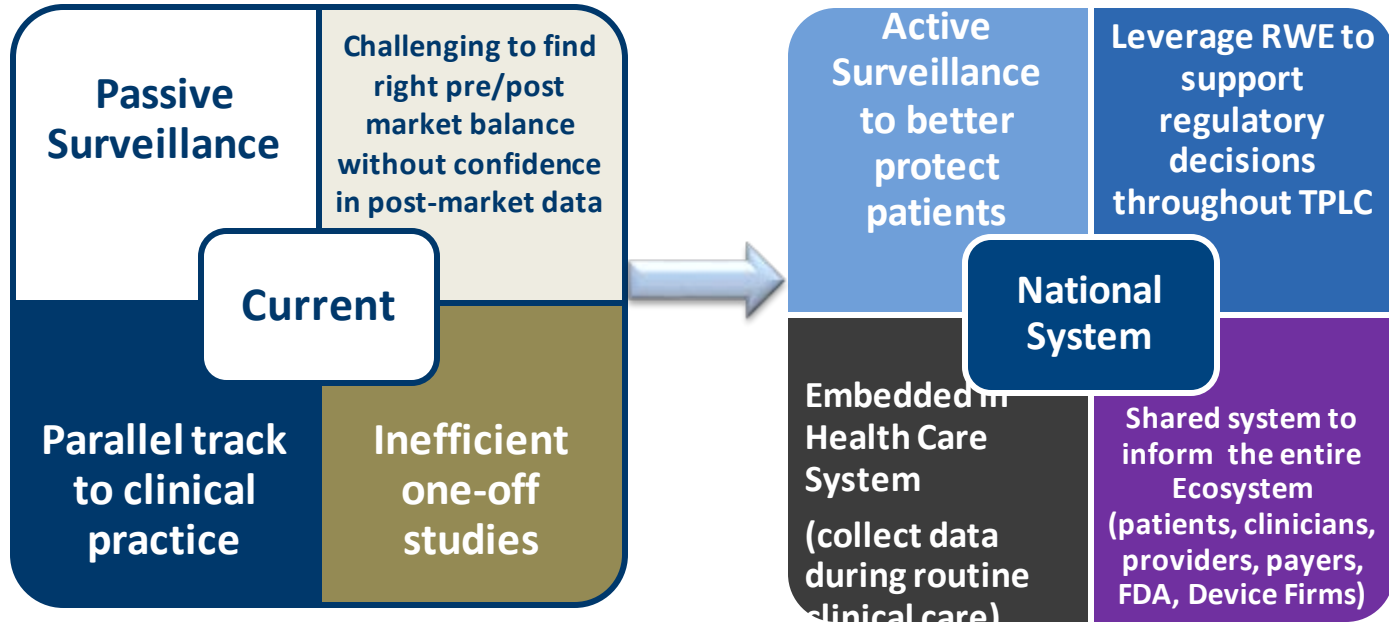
Passive Surveillance

Challenging to find right pre/post market balance without confidence in post-market data

Current

Parallel track to clinical practice

Inefficient one-off studies

Active Surveillance to better protect patients

Leverage RWE to support regulatory decisions throughout TPLC

National System

Embedded in Health Care System

(collect data during routine clinical care)

Shared system to inform the entire Ecosystem (patients, clinicians, providers, payers, FDA, Device Firms)